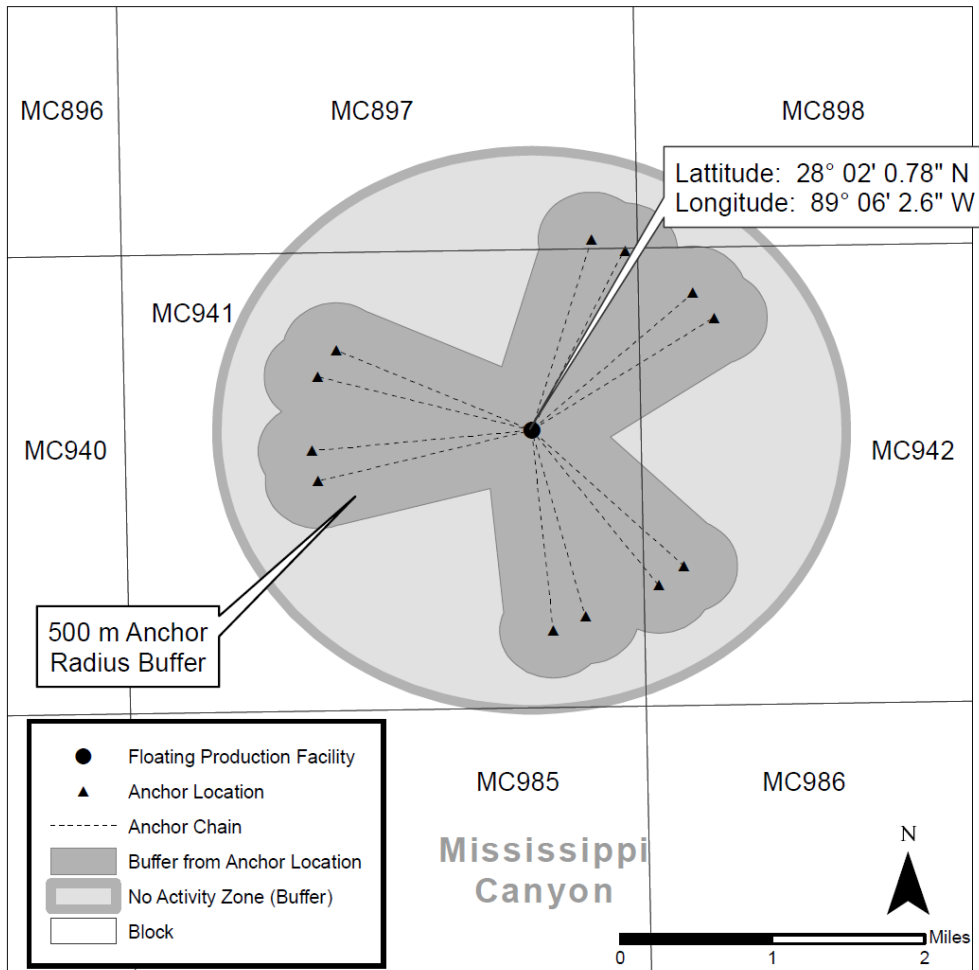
MC896

MC897

MC898

Lattitude: 28° 02' 0.78" N
Longitude: 89° 06' 2.6" W

MC941

MC940

MC942

500 m Anchor Radius Buffer

Floating Production Facility
Anchor Location
Anchor Chain
Buffer from Anchor Location
No Activity Zone (Buffer)
Block

MC985

MC986

Mississippi Canyon

N

Miles
0 1 2